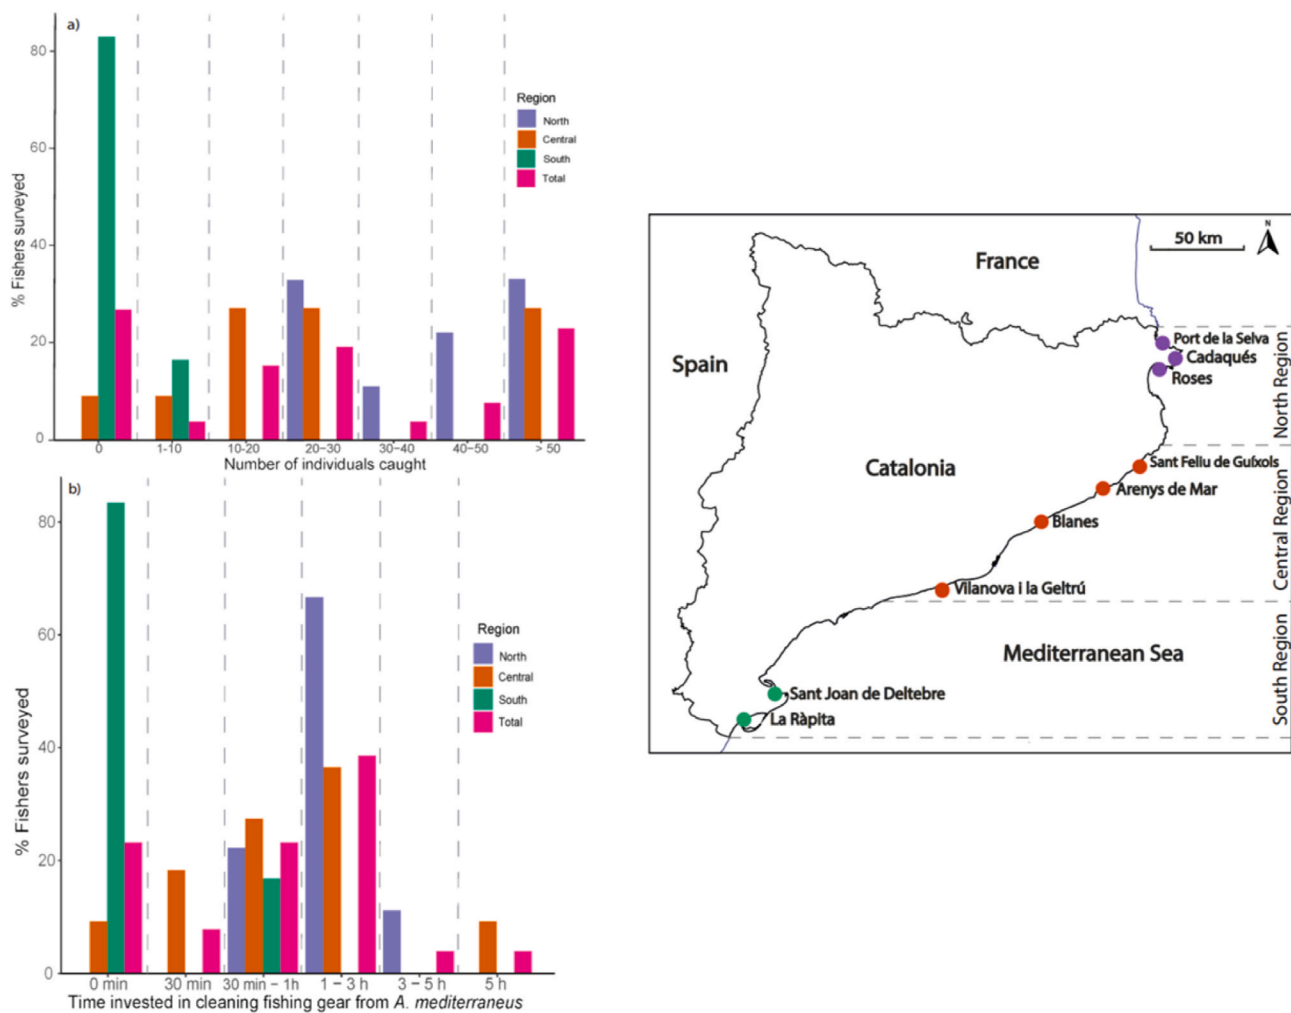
a)

% Fishers surveyed

80
60
40
20
0

Region
North
Central
South
Total

0 1-10 10-20 20-30 30-40 40-50 > 50
Number of individuals caught

b)

% Fishers surveyed

80
60
40
20
0

Region
North
Central
South
Total

0 min 30 min 30 min – 1h 1 – 3 h 3 – 5 h 5 h
Time invested in cleaning fishing gear from *A. mediterraneus*

50 km
N
France
Spain
Catalonia
Port de la Selva
Cadaqués
Roses
North Region
Sant Feliu de Guíxols
Arenys de Mar
Blanes
Vilanova i la Geltrú
Central Region
Mediterranean Sea
Sant Joan de Deltebre
La Ràpita
South Region